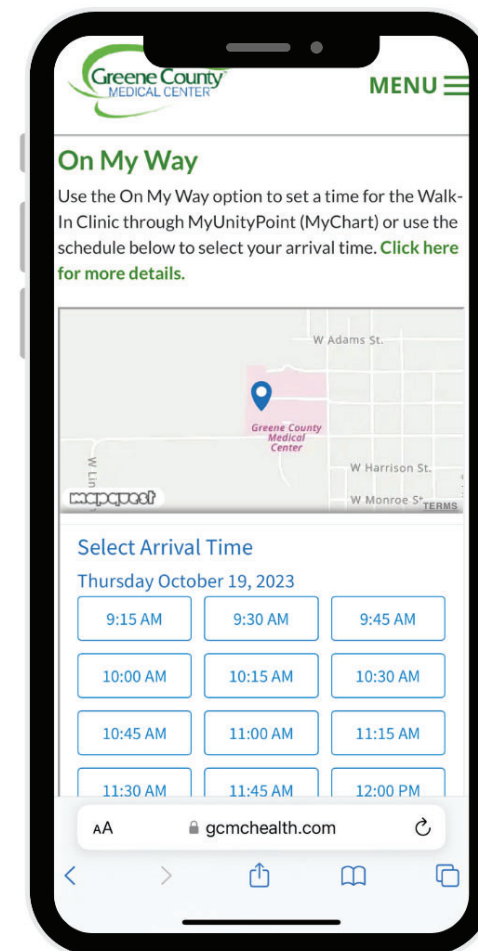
Greene County MEDICAL CENTER

MENU

On My Way

Use the On My Way option to set a time for the Walk-In Clinic through MyUnityPoint (MyChart) or use the schedule below to select your arrival time. Click here for more details.

W Adams St.

Greene County Medical Center

W Lin

W Harrison St.

mapquest

W Monroe St

TERMS

Select Arrival Time

Thursday October 19, 2023

| 9:15 AM | 9:30 AM | 9:45 AM |
|---|---|---|
| 10:00 AM | 10:15 AM | 10:30 AM |
| 10:45 AM | 11:00 AM | 11:15 AM |
| 11:30 AM | 11:45 AM | 12:00 PM |

AA gcmchealth.com